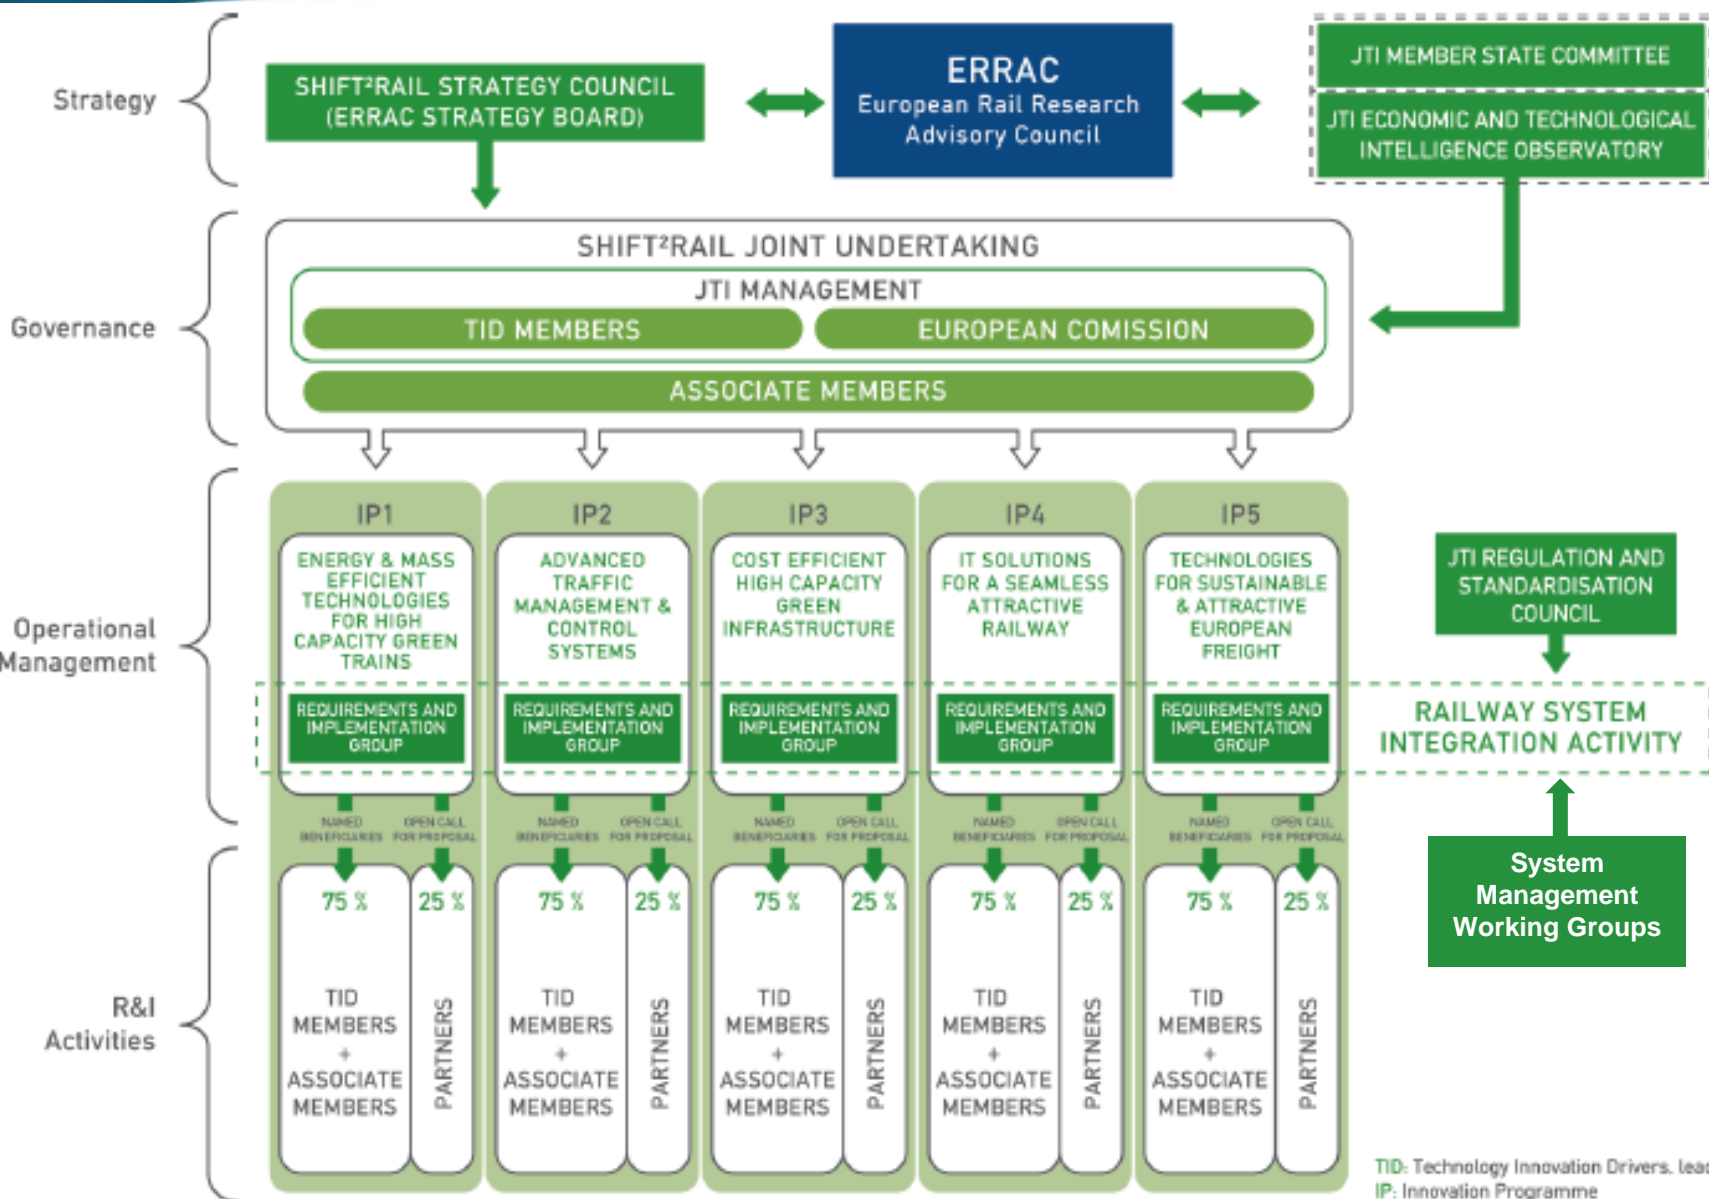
Strategy

SHIFT²RAIL STRATEGY COUNCIL (ERRAC STRATEGY BOARD)

ERRAC
European Rail Research Advisory Council

JTI MEMBER STATE COMMITTEE

JTI ECONOMIC AND TECHNOLOGICAL INTELLIGENCE OBSERVATORY

Governance

SHIFT²RAIL JOINT UNDERTAKING

JTI MANAGEMENT

TID MEMBERS

EUROPEAN COMISSION

ASSOCIATE MEMBERS

Operational Management

IP1
ENERGY & MASS EFFICIENT TECHNOLOGIES FOR HIGH CAPACITY GREEN TRAINS
REQUIREMENTS AND IMPLEMENTATION GROUP

IP2
ADVANCED TRAFFIC MANAGEMENT & CONTROL SYSTEMS
REQUIREMENTS AND IMPLEMENTATION GROUP

IP3
COST EFFICIENT HIGH CAPACITY GREEN INFRASTRUCTURE
REQUIREMENTS AND IMPLEMENTATION GROUP

IP4
IT SOLUTIONS FOR A SEAMLESS ATTRACTIVE RAILWAY
REQUIREMENTS AND IMPLEMENTATION GROUP

IP5
TECHNOLOGIES FOR SUSTAINABLE & ATTRACTIVE EUROPEAN FREIGHT
REQUIREMENTS AND IMPLEMENTATION GROUP

JTI REGULATION AND STANDARDISATION COUNCIL

RAILWAY SYSTEM INTEGRATION ACTIVITY

NAMED BENEFICIARIES OPEN CALL FOR PROPOSAL
NAMED BENEFICIARIES OPEN CALL FOR PROPOSAL
NAMED BENEFICIARIES OPEN CALL FOR PROPOSAL
NAMED BENEFICIARIES OPEN CALL FOR PROPOSAL
NAMED BENEFICIARIES OPEN CALL FOR PROPOSAL

R&I Activities

75 % TID MEMBERS + ASSOCIATE MEMBERS
25 % PARTNERS
75 % TID MEMBERS + ASSOCIATE MEMBERS
25 % PARTNERS
75 % TID MEMBERS + ASSOCIATE MEMBERS
25 % PARTNERS
75 % TID MEMBERS + ASSOCIATE MEMBERS
25 % PARTNERS
75 % TID MEMBERS + ASSOCIATE MEMBERS
25 % PARTNERS

System Management Working Groups

TID: Technology Innovation Drivers, lea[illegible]
IP: Innovation Programme